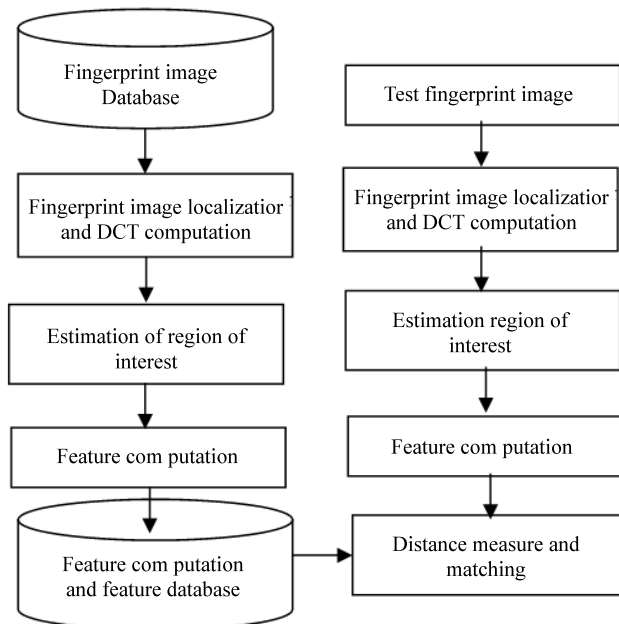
Fingerprint image Database

Fingerprint image localizatior and DCT computation

Estimation of region of interest

Feature com putation

Feature com putation and feature database

Test fingerprint image

Fingerprint image localizatior and DCT computation

Estimation region of interest

Feature com putation

Distance measure and matching